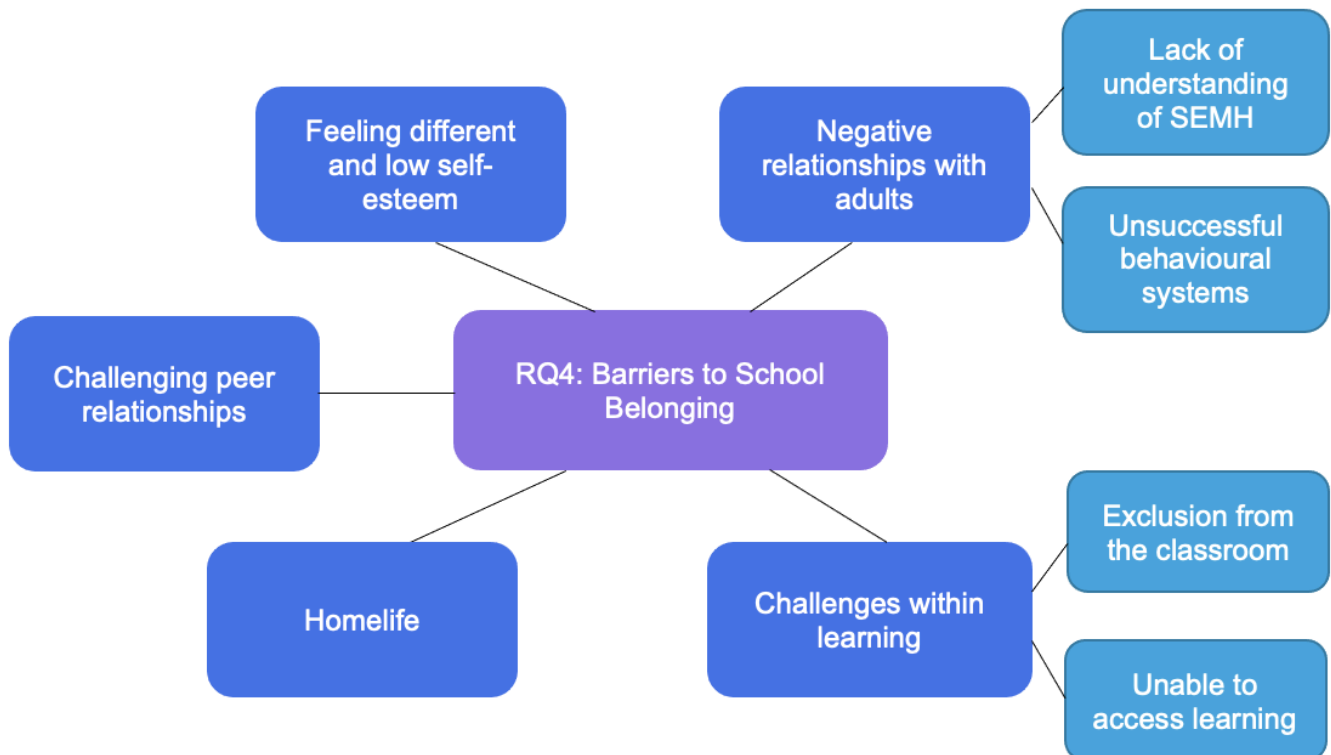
Feeling different and low self-esteem

Negative relationships with adults

Lack of understanding of SEMH

Unsuccessful behavioural systems

Challenging peer relationships

RQ4: Barriers to School Belonging

Homelife

Challenges within learning

Exclusion from the classroom

Unable to access learning